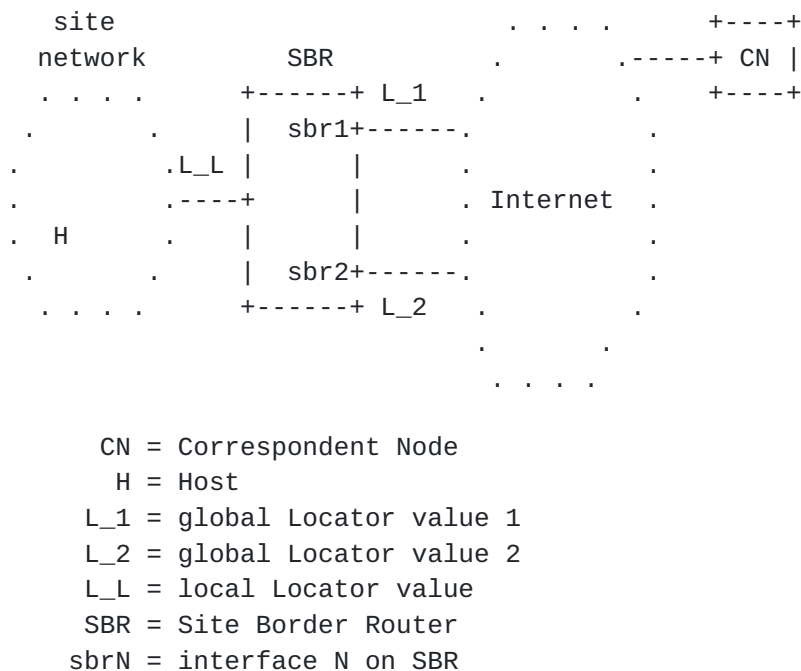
site network

SBR

L_1

sbr1

L_L

Internet

H

sbr2

L_2

CN

CN = Correspondent Node
H = Host
L_1 = global Locator value 1
L_2 = global Locator value 2
L_L = local Locator value
SBR = Site Border Router
sbrN = interface N on SBR